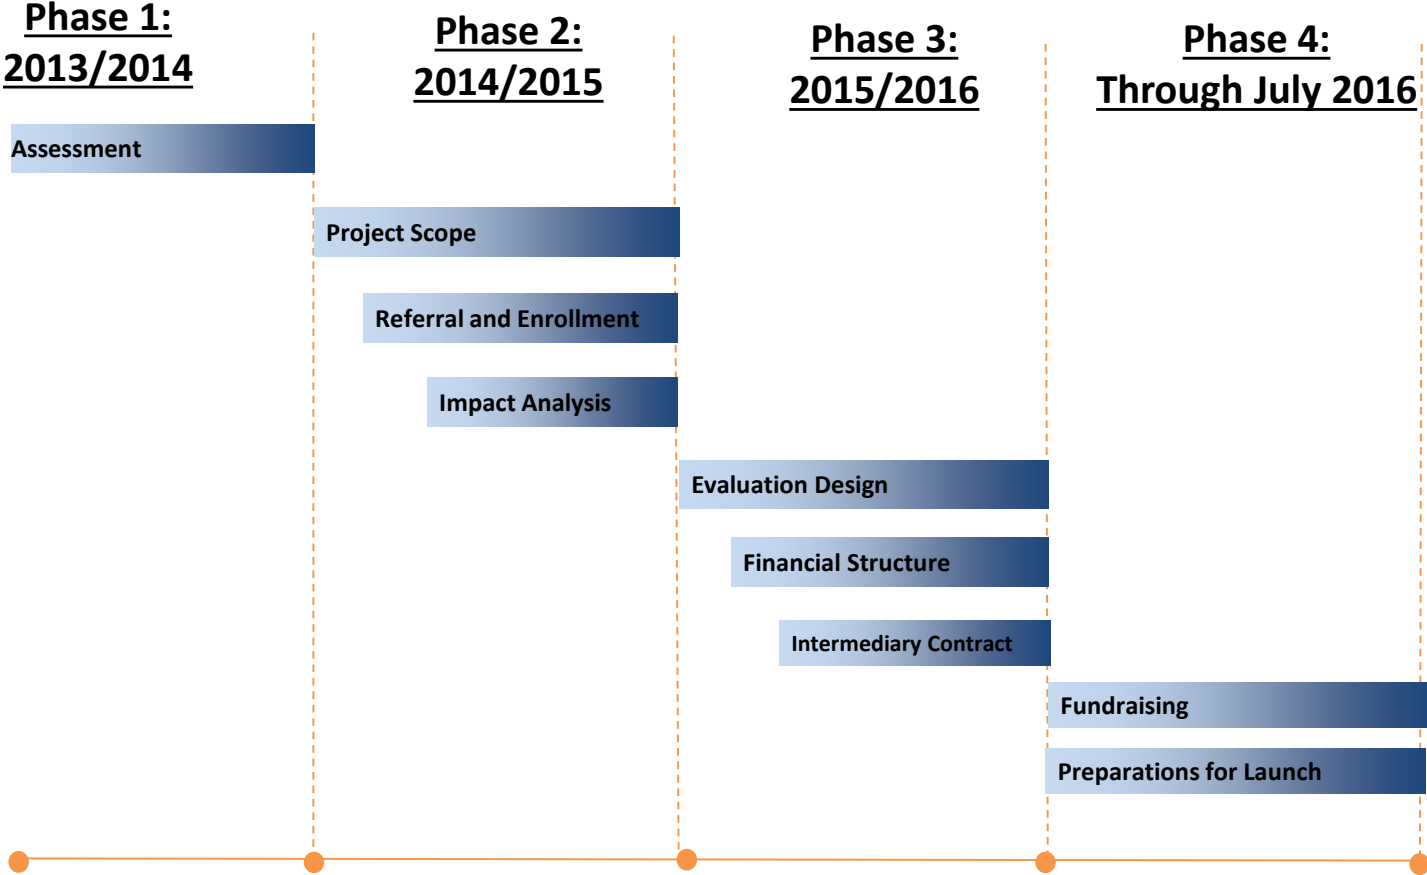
Phase 1:
2013/2014

Phase 2:
2014/2015

Phase 3:
2015/2016

Phase 4:
Through July 2016

Assessment

Project Scope

Referral and Enrollment

Impact Analysis

Evaluation Design

Financial Structure

Intermediary Contract

Fundraising

Preparations for Launch